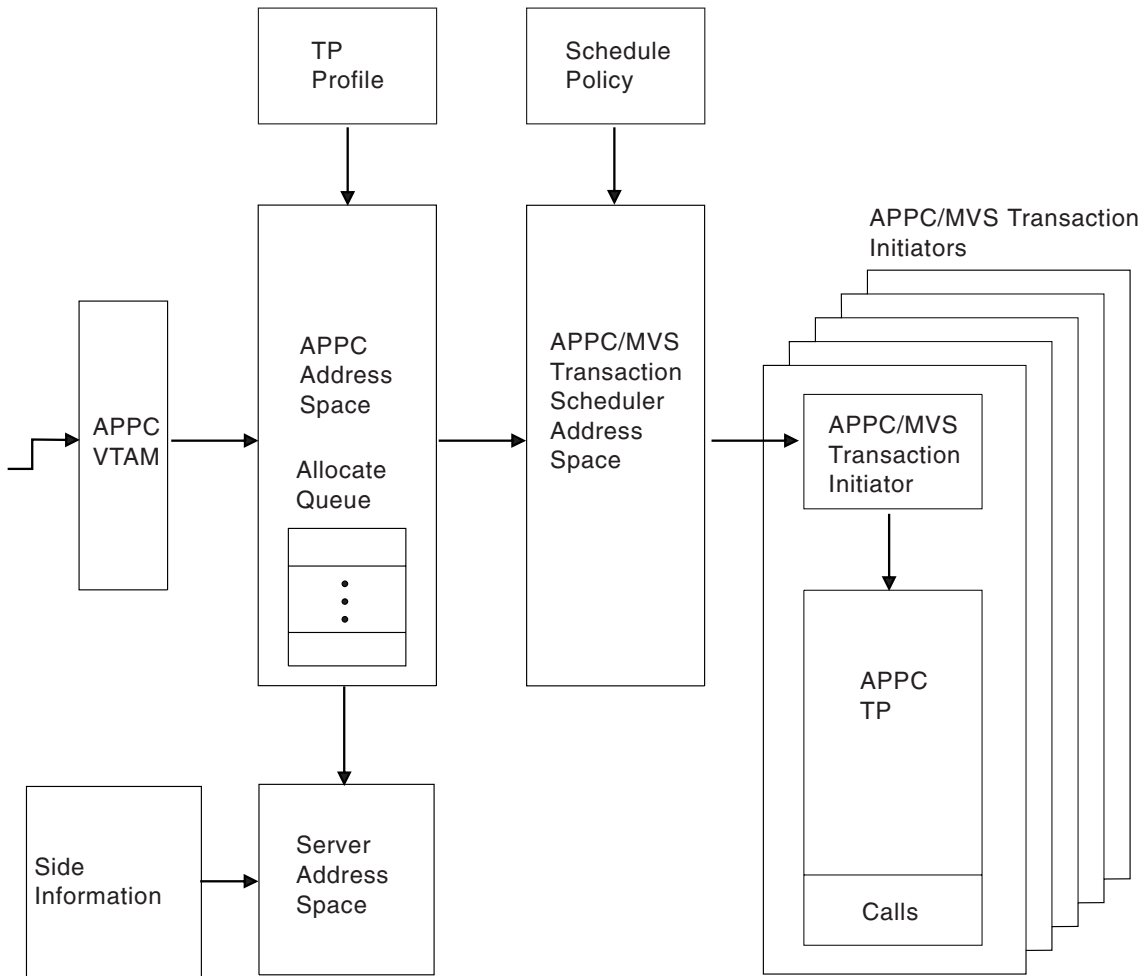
TP Profile

Schedule Policy

APPC VTAM

APPC Address Space

Allocate Queue

APPC/MVS Transaction Scheduler Address Space

APPC/MVS Transaction Initiators

APPC/MVS Transaction Initiator

APPC TP

Calls

Side Information

Server Address Space